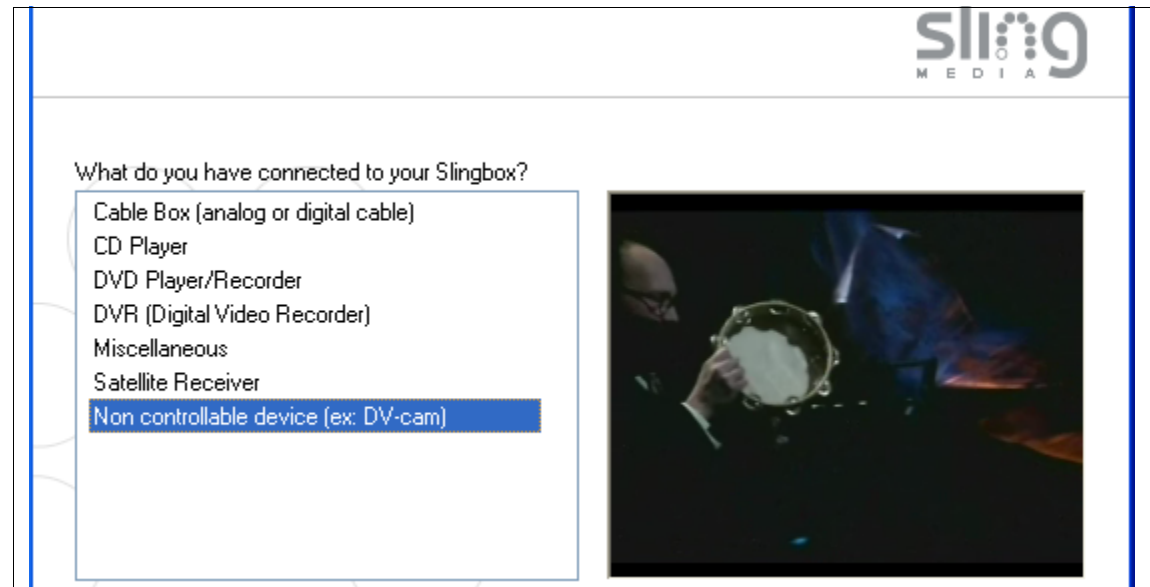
sling
MEDIA

What do you have connected to your Slingbox?

Cable Box (analog or digital cable)
CD Player
DVD Player/Recorder
DVR (Digital Video Recorder)
Miscellaneous
Satellite Receiver
Non controllable device (ex: DV-cam)